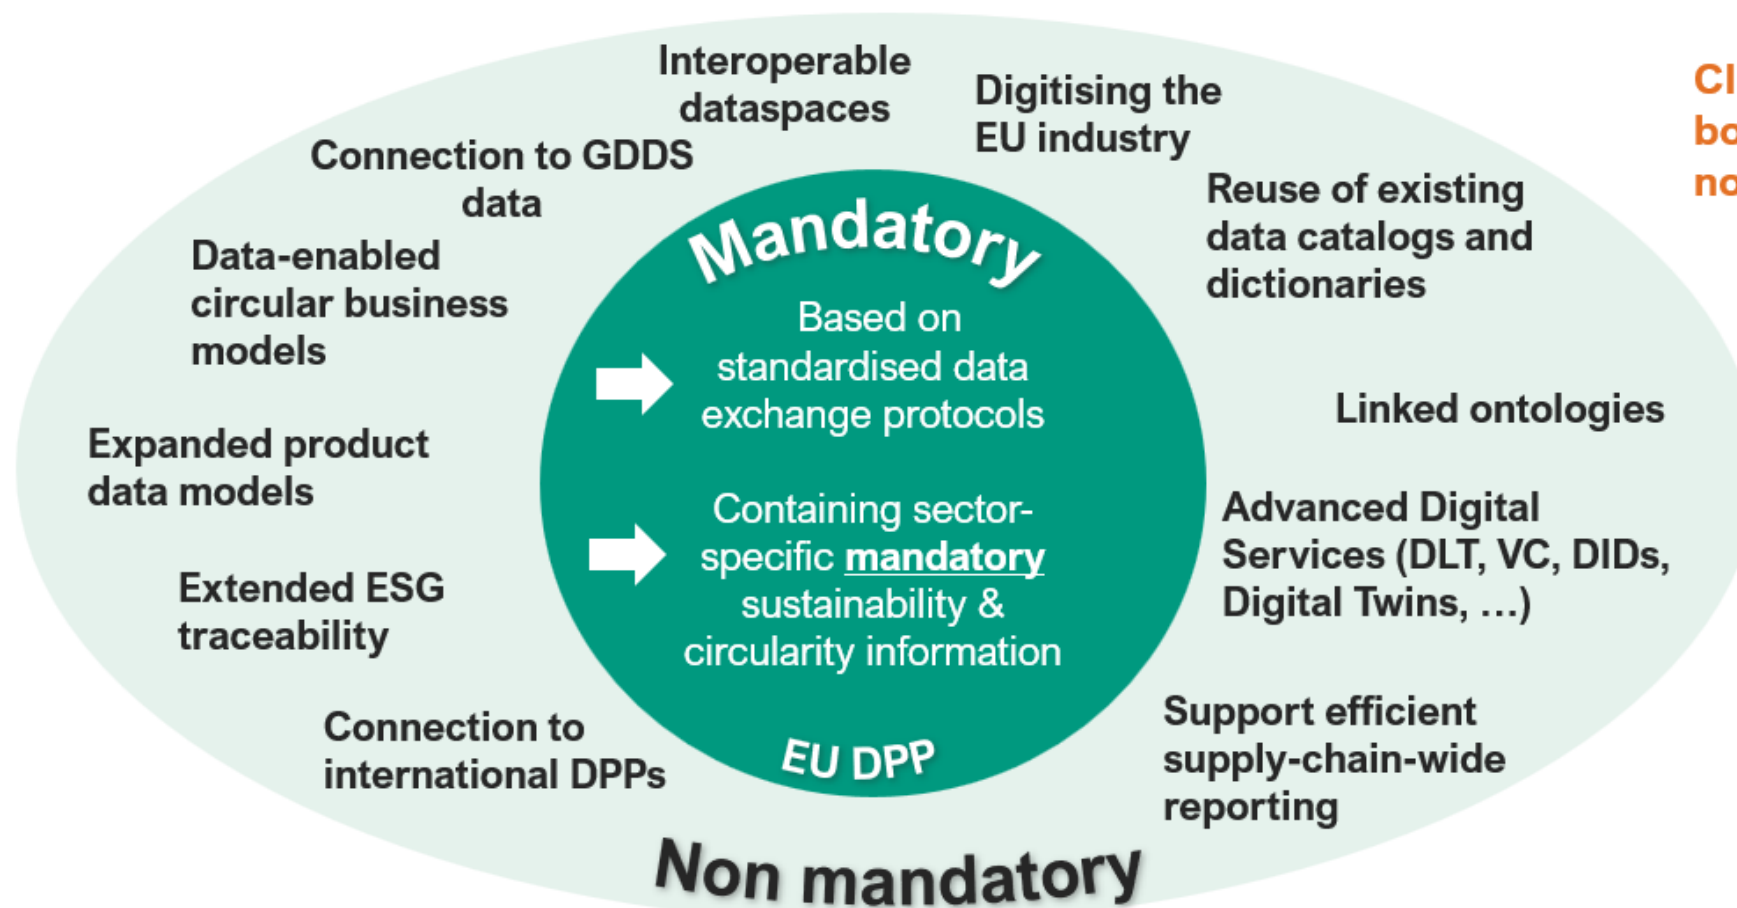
Interoperable dataspaces

Digitising the EU industry

Cl
bo
no

Connection to GDDS data

Reuse of existing data catalogs and dictionaries

Data-enabled circular business models

Mandatory

Based on standardised data exchange protocols

Linked ontologies

Expanded product data models

Containing sector-specific mandatory sustainability & circularity information

Advanced Digital Services (DLT, VC, DIDs, Digital Twins, …)

Extended ESG traceability

Connection to international DPPs

EU DPP

Support efficient supply-chain-wide reporting

Non mandatory